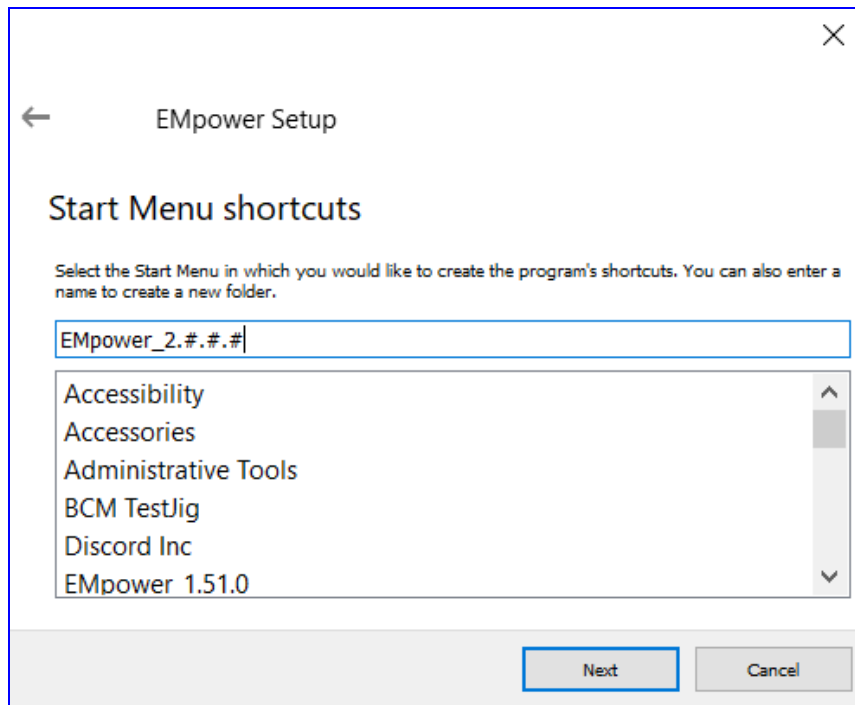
EMpower Setup

Start Menu shortcuts

Select the Start Menu in which you would like to create the program's shortcuts. You can also enter a name to create a new folder.

EMpower_2.#.#.#

Accessibility
Accessories
Administrative Tools
BCM TestJig
Discord Inc
EMpower 1.51.0

Next
Cancel